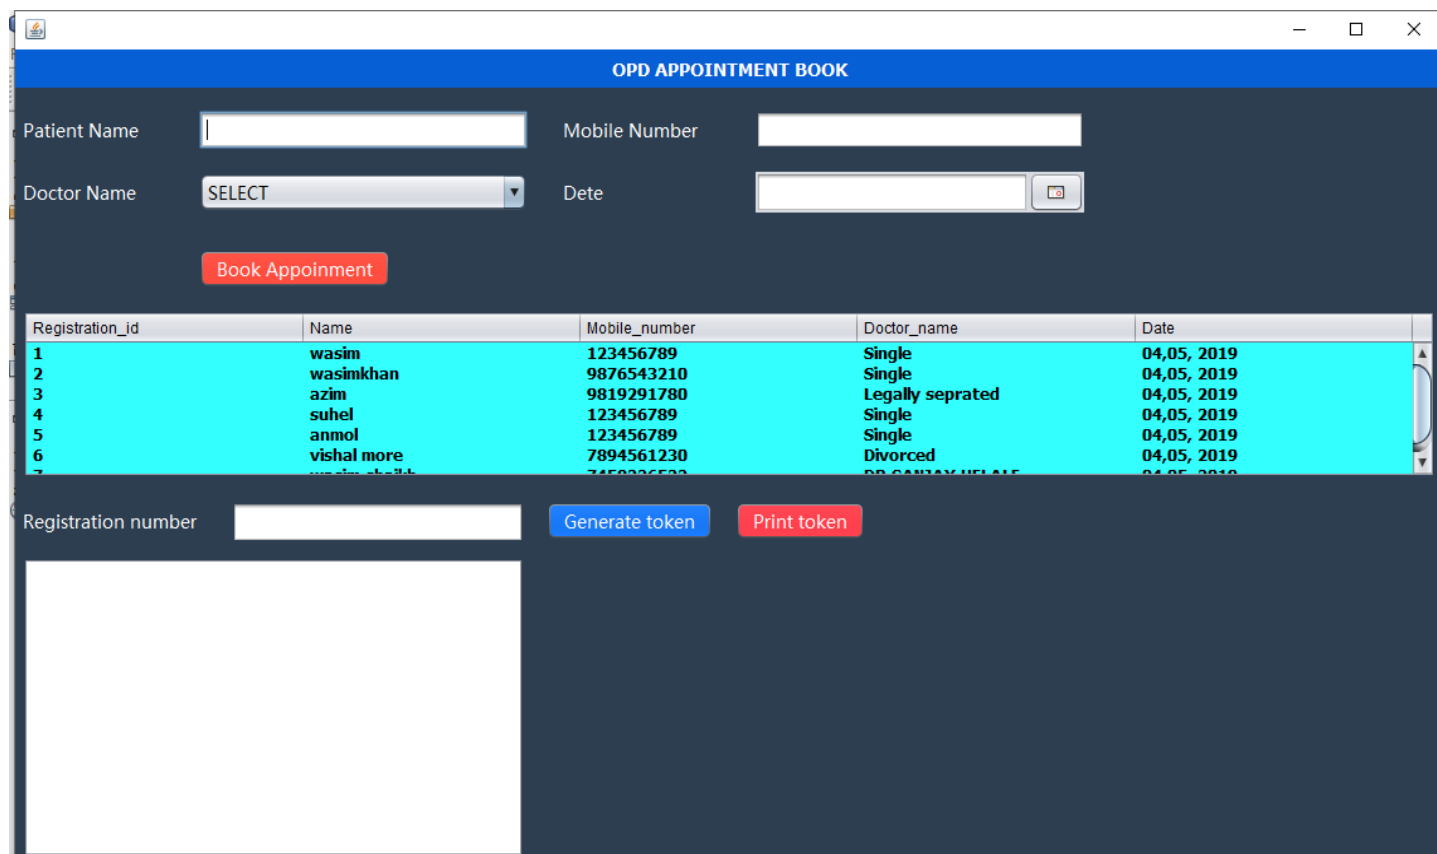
OPD APPOINTMENT BOOK

Patient Name

Mobile Number

Doctor Name SELECT

Dete

Book Appoinment

| Registration_id | Name | Mobile_number | Doctor_name | Date |
|---|---|---|---|---|
| 1 | wasim | 123456789 | Single | 04,05, 2019 |
| 2 | wasimkhan | 9876543210 | Single | 04,05, 2019 |
| 3 | azim | 9819291780 | Legally seprated | 04,05, 2019 |
| 4 | suhel | 123456789 | Single | 04,05, 2019 |
| 5 | anmol | 123456789 | Single | 04,05, 2019 |
| 6 | vishal more | 7894561230 | Divorced | 04,05, 2019 |
| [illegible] | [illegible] | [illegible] | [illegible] | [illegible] |

Registration number

Generate token

Print token